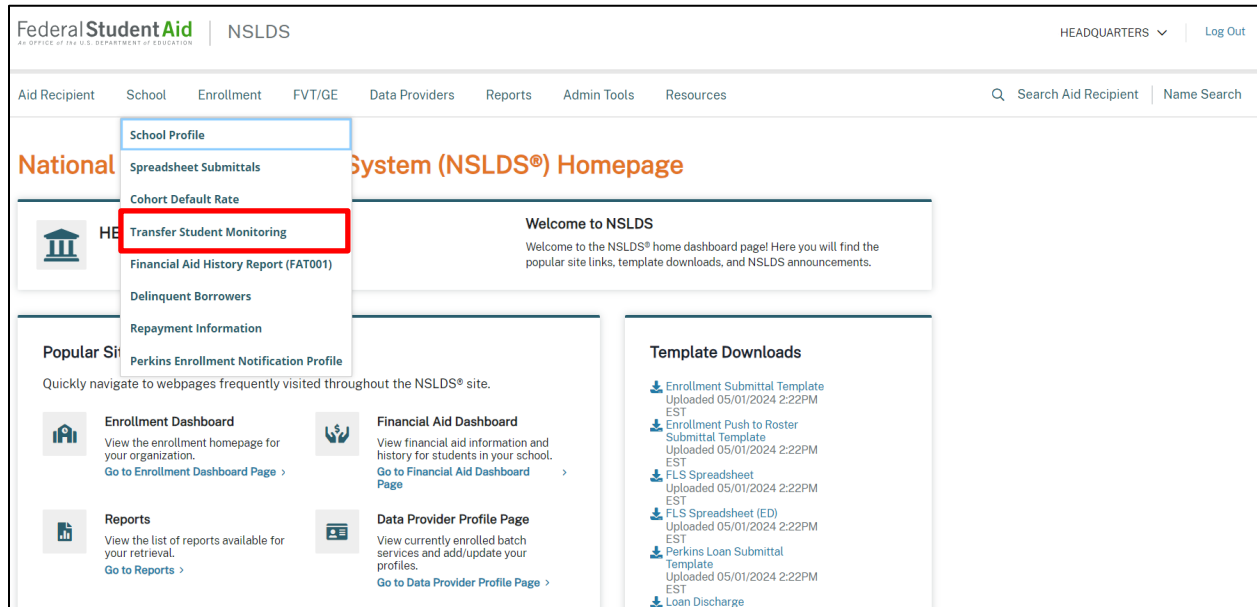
Federal Student Aid
AN OFFICE of the U.S. DEPARTMENT of EDUCATION

NSLDS

HEADQUARTERS

Log Out

Aid Recipient School Enrollment FVT/GE Data Providers Reports Admin Tools Resources

Search Aid Recipient | Name Search

School Profile
Spreadsheet Submittals
Cohort Default Rate
Transfer Student Monitoring
Financial Aid History Report (FAT001)
Delinquent Borrowers
Repayment Information
Perkins Enrollment Notification Profile

National System (NSLDS®) Homepage

HE

Welcome to NSLDS
Welcome to the NSLDS® home dashboard page! Here you will find the popular site links, template downloads, and NSLDS announcements.

Popular Si

Quickly navigate to webpages frequently visited throughout the NSLDS® site.

Enrollment Dashboard
View the enrollment homepage for your organization.
Go to Enrollment Dashboard Page ›

Financial Aid Dashboard
View financial aid information and history for students in your school.
Go to Financial Aid Dashboard Page ›

Reports
View the list of reports available for your retrieval.
Go to Reports ›

Data Provider Profile Page
View currently enrolled batch services and add/update your profiles.
Go to Data Provider Profile Page ›

Template Downloads

Enrollment Submittal Template
Uploaded 05/01/2024 2:22PM EST
Enrollment Push to Roster Submittal Template
Uploaded 05/01/2024 2:22PM EST
FLS Spreadsheet
Uploaded 05/01/2024 2:22PM EST
FLS Spreadsheet (ED)
Uploaded 05/01/2024 2:22PM EST
Perkins Loan Submittal Template
Uploaded 05/01/2024 2:22PM EST
Loan Discharge